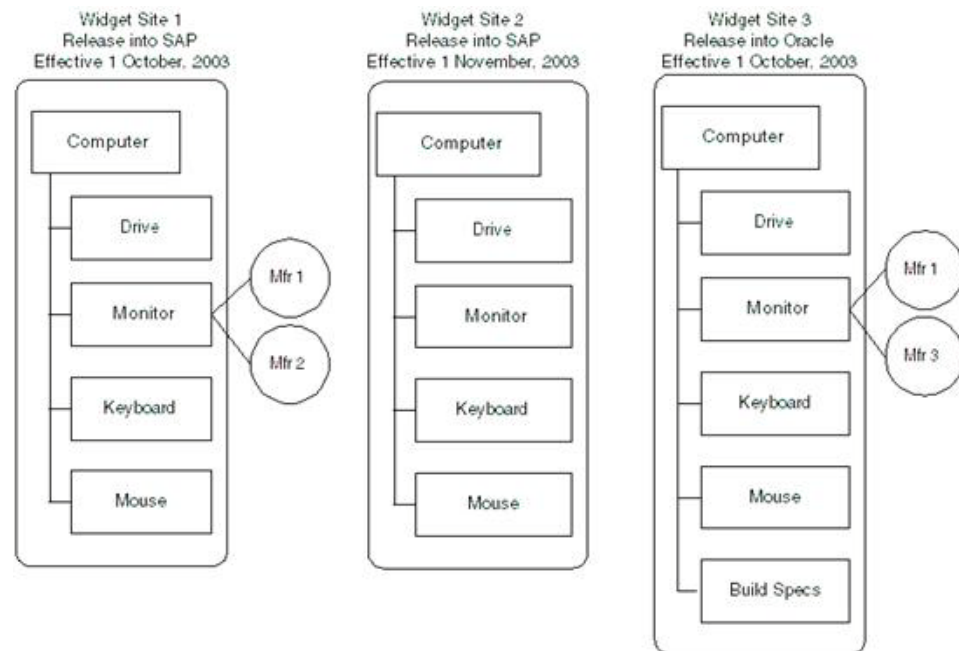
Widget Site 1
Release into SAP
Effective 1 October, 2003

Computer

Drive

Monitor

Mfr 1

Mfr 2

Keyboard

Mouse

Widget Site 2
Release into SAP
Effective 1 November, 2003

Computer

Drive

Monitor

Keyboard

Mouse

Widget Site 3
Release into Oracle
Effective 1 October, 2003

Computer

Drive

Monitor

Mfr 1

Mfr 3

Keyboard

Mouse

Build Specs